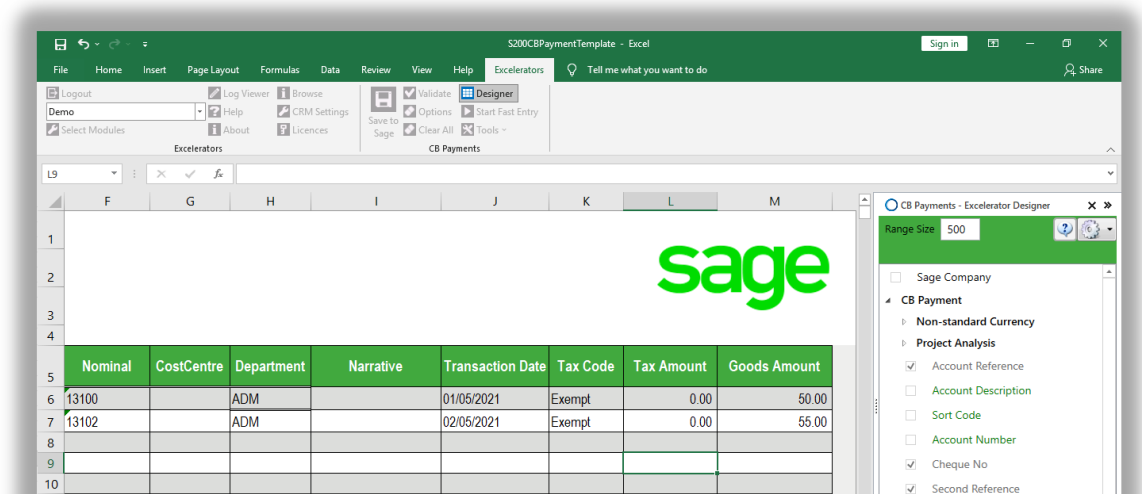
S200CBPaymentTemplate - Excel

Sign in

File Home Insert Page Layout Formulas Data Review View Help Excelerators Tell me what you want to do Share

Logout
Demo
Select Modules
Log Viewer
Help
About
Browse
CRM Settings
Licences
Excelerators
Save to Sage
Validate
Options
Clear All
Designer
Start Fast Entry
Tools
CB Payments

L9

sage

| | F | G | H | I | J | K | L | M |
|---|---|---|---|---|---|---|---|---|
| 1 | | | | | | | | |
| 2 | | | | | | | | |
| 3 | | | | | | | | |
| 4 | | | | | | | | |
| 5 | Nominal | CostCentre | Department | Narrative | Transaction Date | Tax Code | Tax Amount | Goods Amount |
| 6 | 13100 | | ADM | | 01/05/2021 | Exempt | 0.00 | 50.00 |
| 7 | 13102 | | ADM | | 02/05/2021 | Exempt | 0.00 | 55.00 |
| 8 | | | | | | | | |
| 9 | | | | | | | | |
| 10 | | | | | | | | |

CB Payments - Excelerator Designer
Range Size 500
Sage Company
CB Payment
Non-standard Currency
Project Analysis
Account Reference
Account Description
Sort Code
Account Number
Cheque No
Second Reference